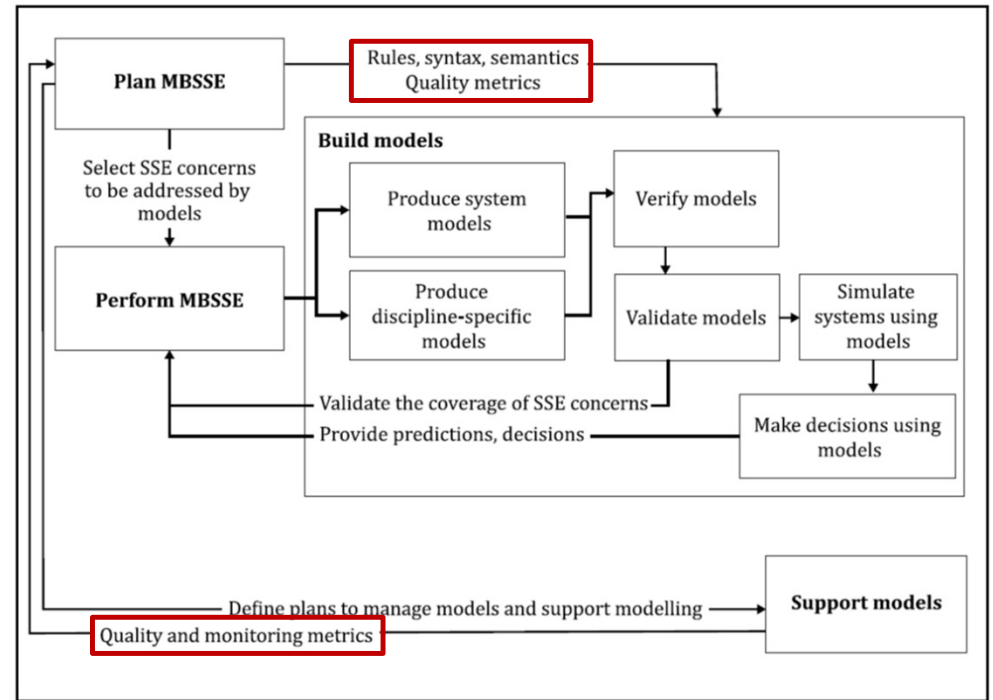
Plan MBSSE

Rules, syntax, semantics
Quality metrics

Select SSE concerns to be addressed by models

Build models

Produce system models

Verify models

Perform MBSSE

Produce discipline-specific models

Validate models

Simulate systems using models

Validate the coverage of SSE concerns

Provide predictions, decisions

Make decisions using models

Define plans to manage models and support modelling

Support models

Quality and monitoring metrics